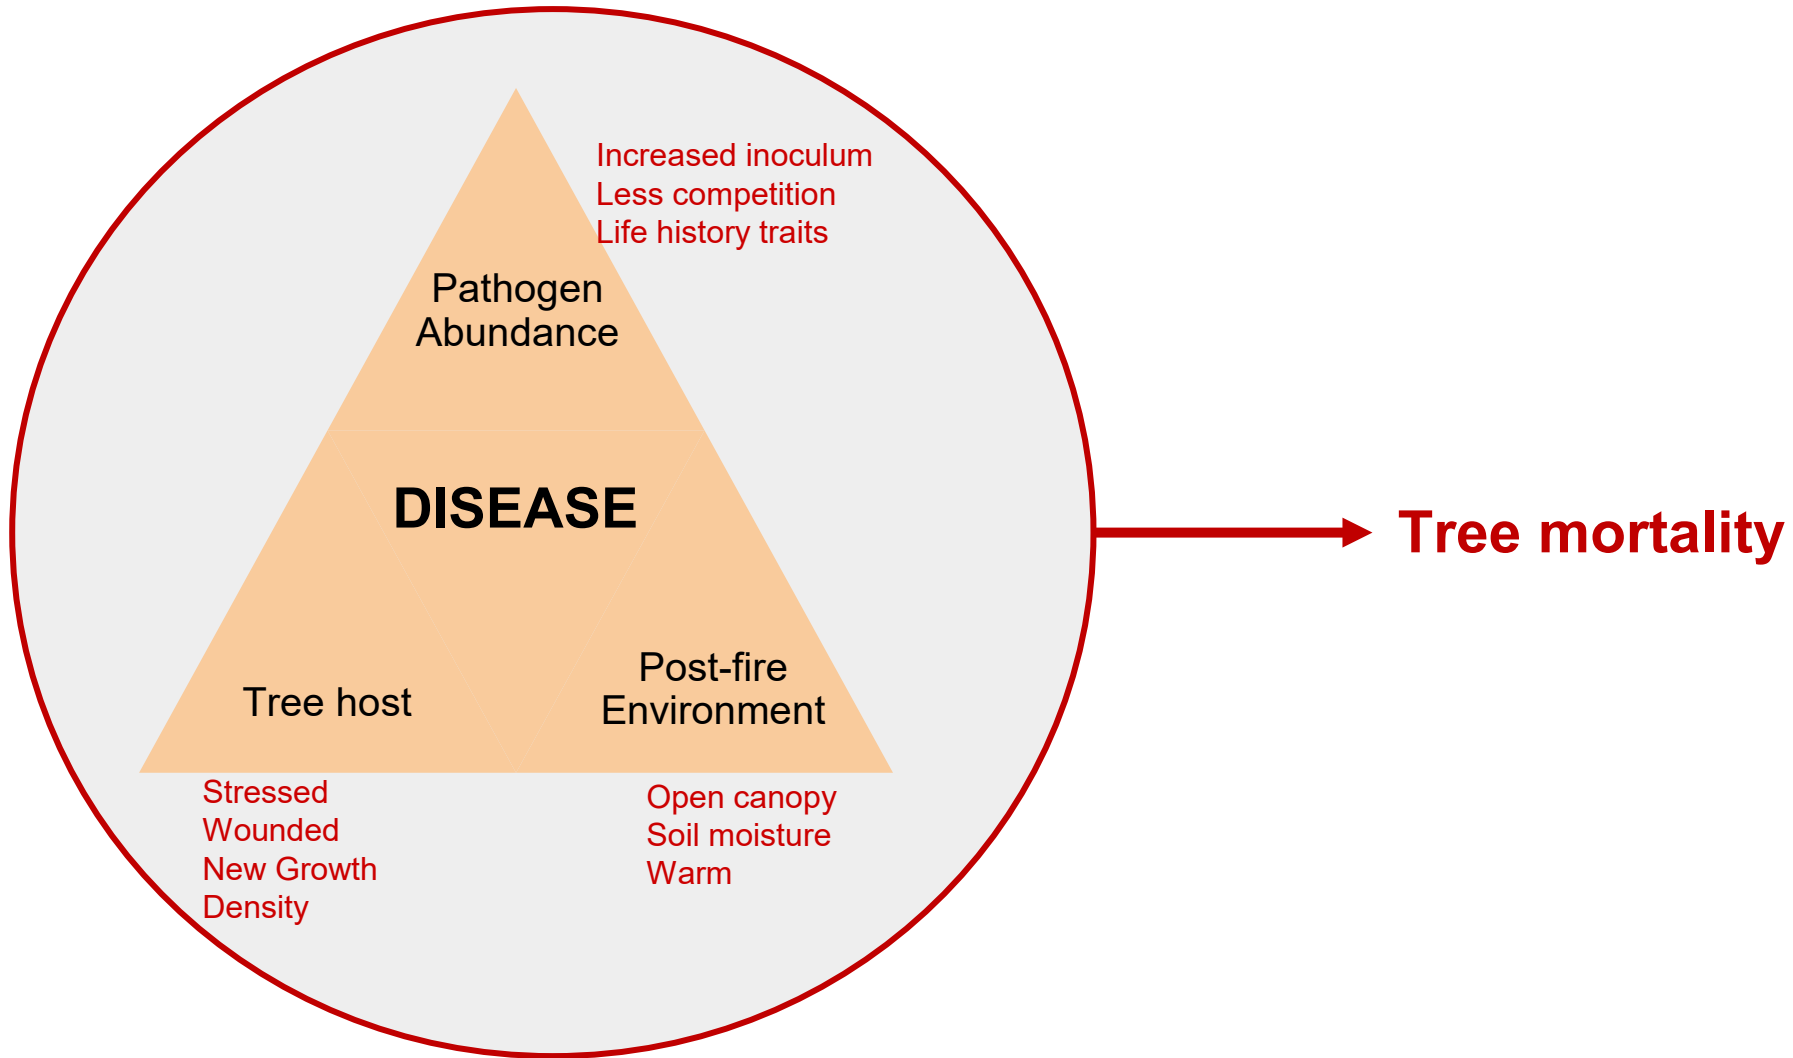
Increased inoculum
Less competition
Life history traits

Pathogen Abundance

DISEASE

Tree mortality

Tree host

Post-fire Environment

Stressed
Wounded
New Growth
Density

Open canopy
Soil moisture
Warm